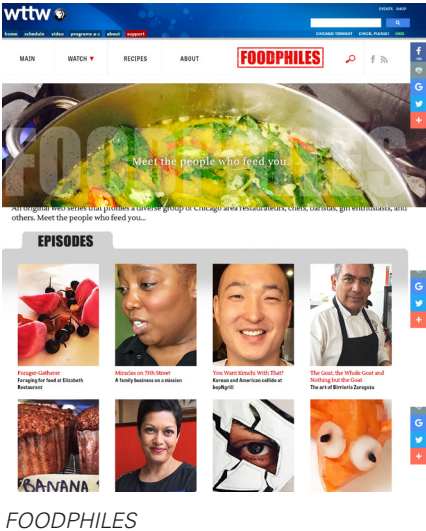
wttw

EVENTS SHOP

home schedule video programs a-z about support

CHICAGO TONIGHT CHICA, PLEASE! KIDS

MAIN

WATCH ▼

RECIPES

ABOUT

FOODPHILES

Meet the people who feed you.

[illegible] profiles a diverse group of Chicago area restaurateurs, chefs, baristas, grill enthusiasts, and others. Meet the people who feed you...

EPISODES

Forager-Gatherer
Foraging for food at Elizabeth Restaurant

Miracles on 79th Street
A family business on a mission

You Want Kimchi With That?
Korean and American collide at bopNgrill

The Goat, the Whole Goat and Nothing but the Goat
The art of Birrieria Zaragoza

BANANA

FOODPHILES